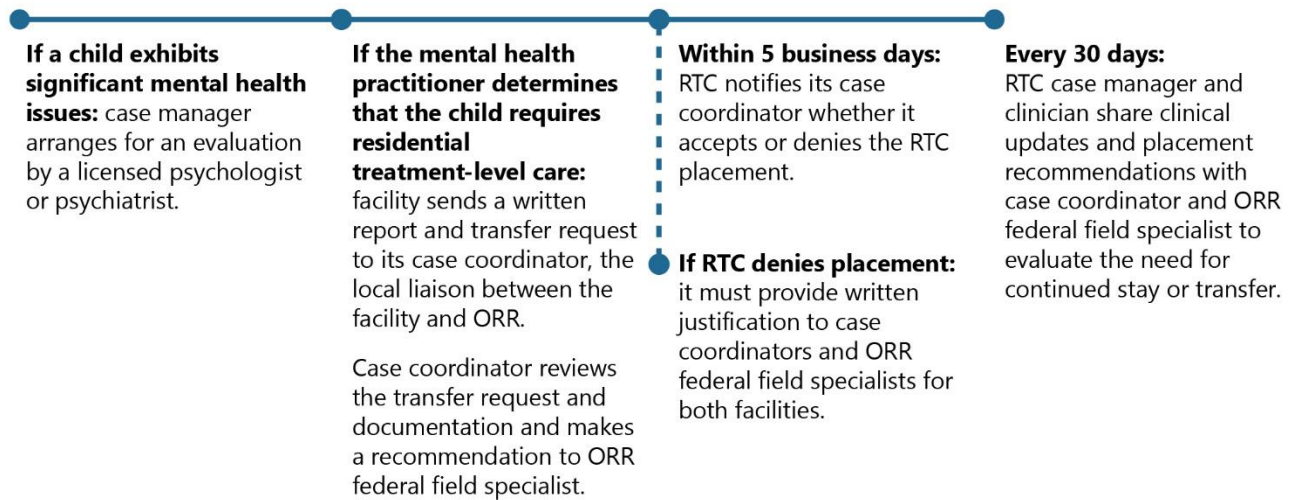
**If a child exhibits significant mental health issues:** case manager arranges for an evaluation by a licensed psychologist or psychiatrist.

**If the mental health practitioner determines that the child requires residential treatment-level care:** facility sends a written report and transfer request to its case coordinator, the local liaison between the facility and ORR.

Case coordinator reviews the transfer request and documentation and makes a recommendation to ORR federal field specialist.

**Within 5 business days:** RTC notifies its case coordinator whether it accepts or denies the RTC placement.

**If RTC denies placement:** it must provide written justification to case coordinators and ORR federal field specialists for both facilities.

**Every 30 days:** RTC case manager and clinician share clinical updates and placement recommendations with case coordinator and ORR federal field specialist to evaluate the need for continued stay or transfer.